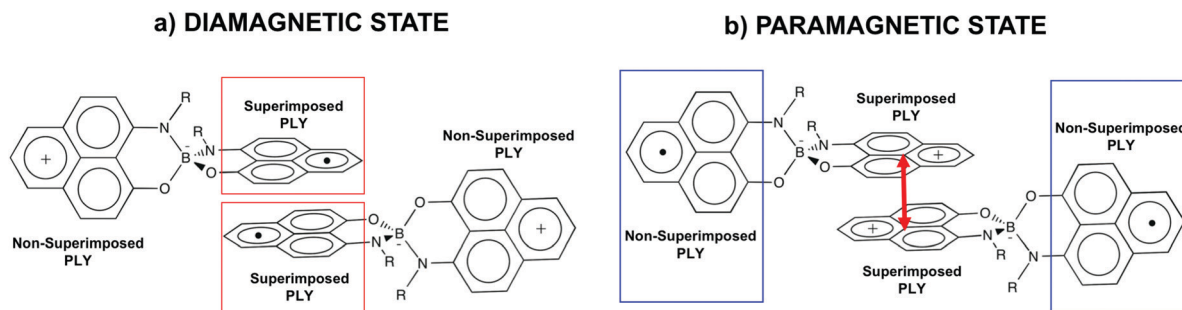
a) DIAMAGNETIC STATE

b) PARAMAGNETIC STATE

R
N
R
N
B
O
O
+
Superimposed PLY

Non-Superimposed PLY

Non-Superimposed PLY

O
B
O
N
R
N
R
+
Superimposed PLY

R
N
R
N
B
O
O
+
Superimposed PLY

Non-Superimposed PLY

Non-Superimposed PLY

+
O
B
O
N
R
N
R
Superimposed PLY